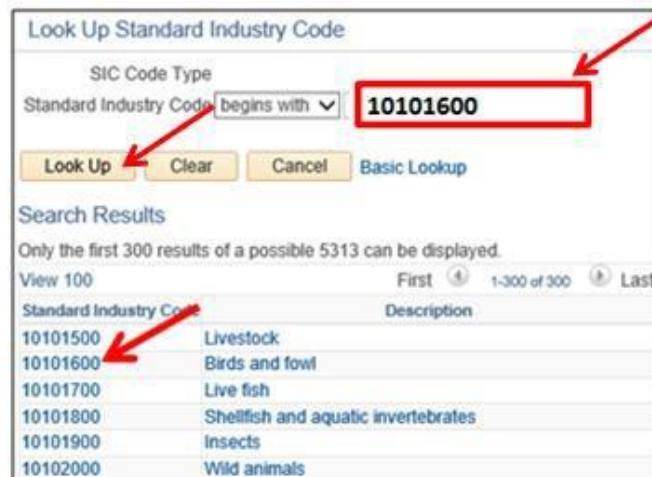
Look Up Standard Industry Code

SIC Code Type

Standard Industry Code begins with 10101600

Look Up Clear Cancel Basic Lookup

Search Results

Only the first 300 results of a possible 5313 can be displayed.

View 100 First 1-300 of 300 Last

| Standard Industry Code | Description |
|---|---|
| 10101500 | Livestock |
| 10101600 | Birds and fowl |
| 10101700 | Live fish |
| 10101800 | Shellfish and aquatic invertebrates |
| 10101900 | Insects |
| 10102000 | Wild animals |